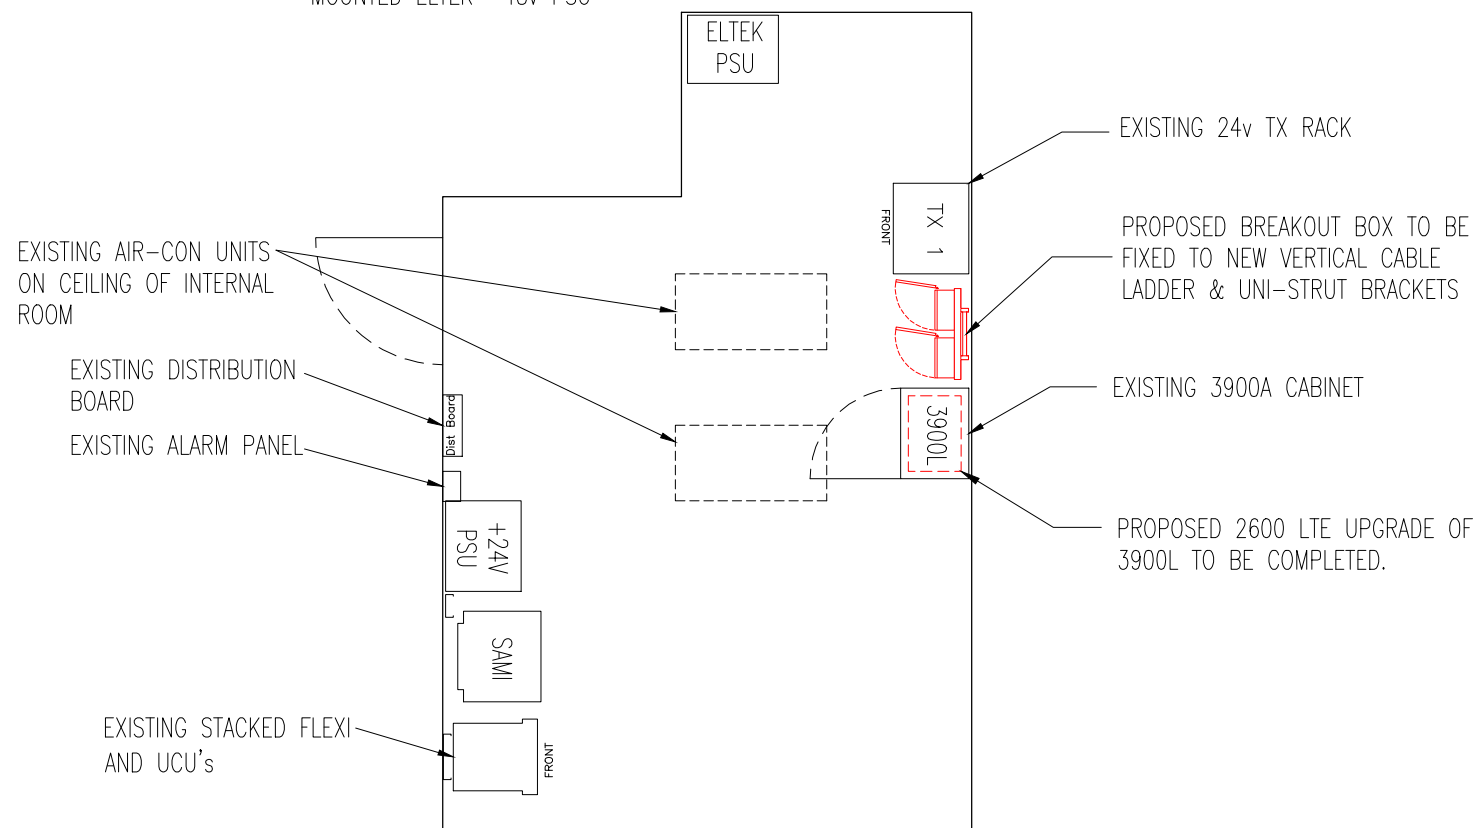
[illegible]

ELTEK PSU

EXISTING 24v TX RACK

FRONT

TX 1

PROPOSED BREAKOUT BOX TO BE FIXED TO NEW VERTICAL CABLE LADDER & UNI-STRUT BRACKETS

EXISTING AIR-CON UNITS ON CEILING OF INTERNAL ROOM

EXISTING DISTRIBUTION BOARD

Dist Board

EXISTING ALARM PANEL

EXISTING 3900A CABINET

3900L

PROPOSED 2600 LTE UPGRADE OF 3900L TO BE COMPLETED.

+24V PSU

SAMI

EXISTING STACKED FLEXI AND UCU's

FRONT